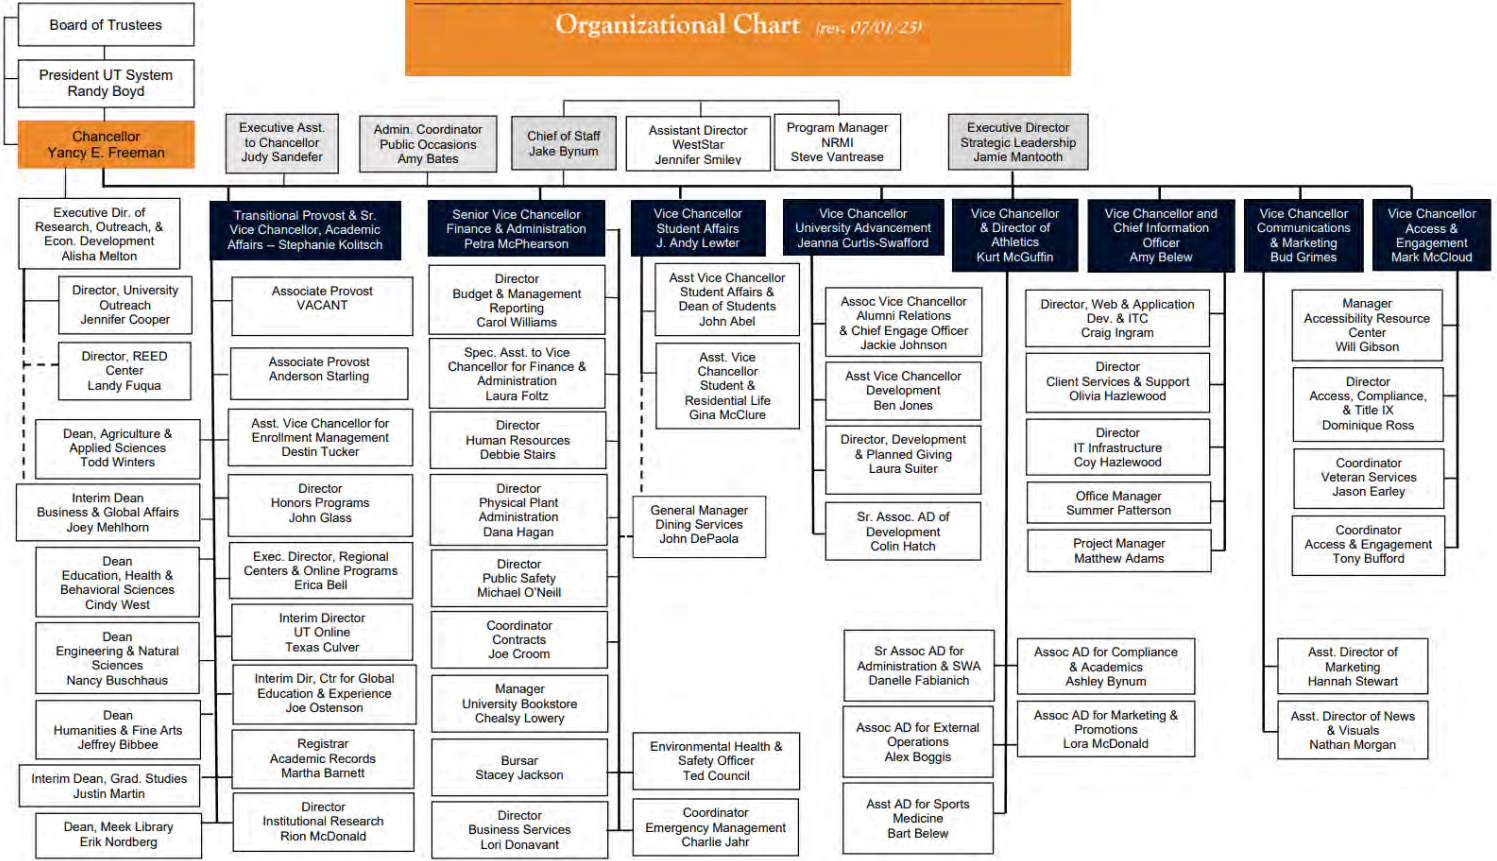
Organizational Chart (rev. 07/01/25)

Board of Trustees

President UT System
Randy Boyd

Chancellor
Yancy E. Freeman

Executive Asst. to Chancellor
Judy Sandefer

Admin. Coordinator Public Occasions
Amy Bates

Chief of Staff
Jake Bynum

Assistant Director WestStar
Jennifer Smiley

Program Manager NRMI
Steve Vantrease

Executive Director Strategic Leadership
Jamie Mantooth

Executive Dir. of Research, Outreach, & Econ. Development
Alisha Melton

Director, University Outreach
Jennifer Cooper

Director, REED Center
Landy Fuqua

Dean, Agriculture & Applied Sciences
Todd Winters

Interim Dean Business & Global Affairs
Joey Mehlhorn

Dean Education, Health & Behavioral Sciences
Cindy West

Dean Engineering & Natural Sciences
Nancy Buschhaus

Dean Humanities & Fine Arts
Jeffrey Bibbee

Interim Dean, Grad. Studies
Justin Martin

Dean, Meek Library
Erik Nordberg

Transitional Provost & Sr. Vice Chancellor, Academic Affairs – Stephanie Kolitsch

Associate Provost
VACANT

Associate Provost
Anderson Starling

Asst. Vice Chancellor for Enrollment Management
Destin Tucker

Director Honors Programs
John Glass

Exec. Director, Regional Centers & Online Programs
Erica Bell

Interim Director UT Online
Texas Culver

Interim Dir, Ctr for Global Education & Experience
Joe Ostenson

Registrar Academic Records
Martha Barnett

Director Institutional Research
Rion McDonald

Senior Vice Chancellor Finance & Administration
Petra McPhearson

Director Budget & Management Reporting
Carol Williams

Spec. Asst. to Vice Chancellor for Finance & Administration
Laura Foltz

Director Human Resources
Debbie Stairs

Director Physical Plant Administration
Dana Hagan

Director Public Safety
Michael O'Neill

Coordinator Contracts
Joe Croom

Manager University Bookstore
Chealsy Lowery

Bursar
Stacey Jackson

Director Business Services
Lori Donavant

Vice Chancellor Student Affairs
J. Andy Lewter

Asst Vice Chancellor Student Affairs & Dean of Students
John Abel

Asst. Vice Chancellor Student & Residential Life
Gina McClure

General Manager Dining Services
John DePaola

Environmental Health & Safety Officer
Ted Council

Coordinator Emergency Management
Charlie Jahr

Vice Chancellor University Advancement
Jeanna Curtis-Swafford

Assoc Vice Chancellor Alumni Relations & Chief Engage Officer
Jackie Johnson

Asst Vice Chancellor Development
Ben Jones

Director, Development & Planned Giving
Laura Suiter

Sr. Assoc. AD of Development
Colin Hatch

Vice Chancellor & Director of Athletics
Kurt McGuffin

Sr Assoc AD for Administration & SWA
Danelle Fabianich

Assoc AD for External Operations
Alex Boggis

Asst AD for Sports Medicine
Bart Belew

Vice Chancellor and Chief Information Officer
Amy Belew

Director, Web & Application Dev. & ITC
Craig Ingram

Director Client Services & Support
Olivia Hazlewood

Director IT Infrastructure
Coy Hazlewood

Office Manager
Summer Patterson

Project Manager
Matthew Adams

Assoc AD for Compliance & Academics
Ashley Bynum

Assoc AD for Marketing & Promotions
Lora McDonald

Vice Chancellor Communications & Marketing
Bud Grimes

Asst. Director of Marketing
Hannah Stewart

Asst. Director of News & Visuals
Nathan Morgan

Vice Chancellor Access & Engagement
Mark McCloud

Manager Accessibility Resource Center
Will Gibson

Director Access, Compliance, & Title IX
Dominique Ross

Coordinator Veteran Services
Jason Earley

Coordinator Access & Engagement
Tony Bufford